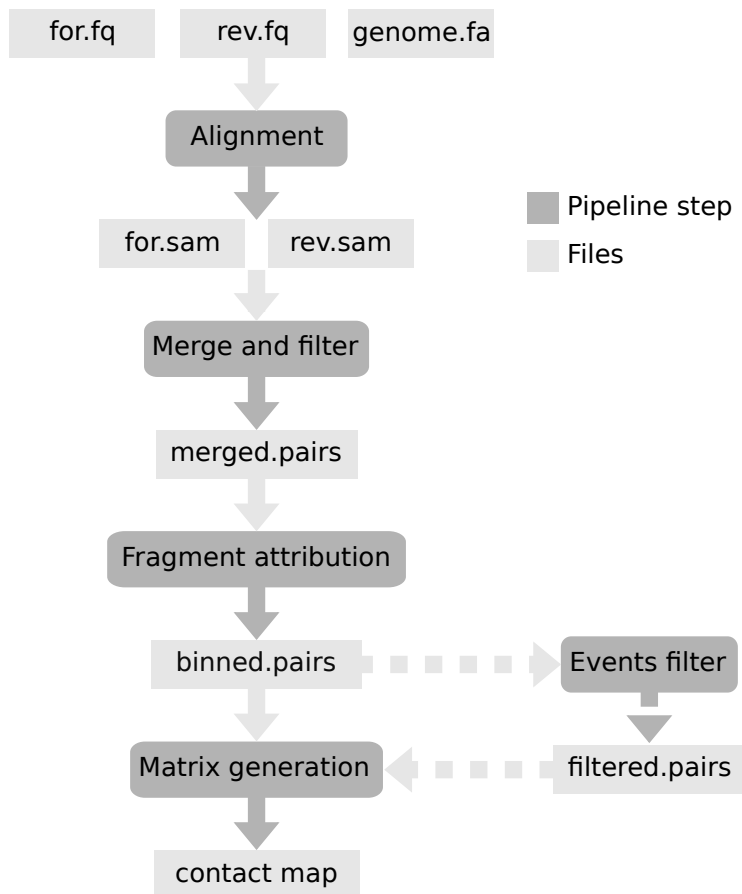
for.fq

rev.fq

genome.fa

Alignment

Pipeline step

Files

for.sam

rev.sam

Merge and filter

merged.pairs

Fragment attribution

binned.pairs

Events filter

filtered.pairs

Matrix generation

contact map